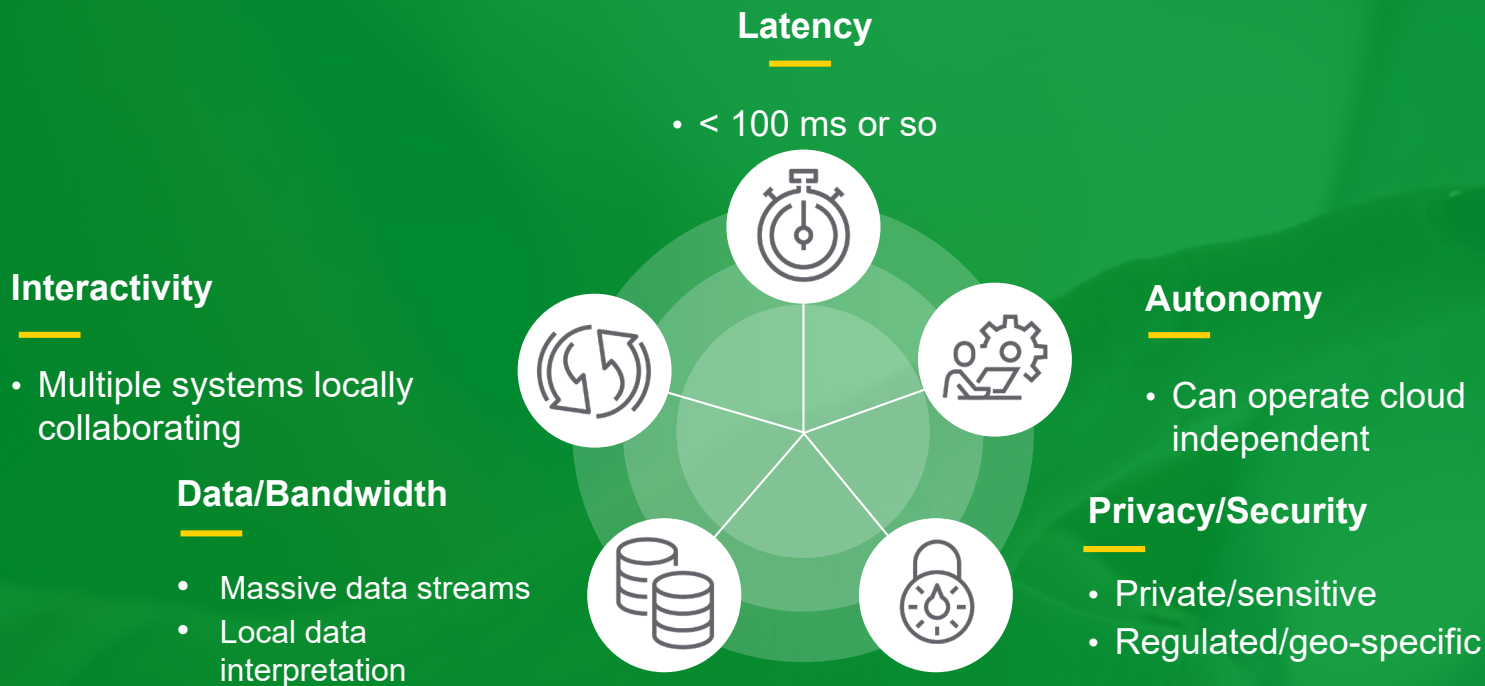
Latency

• < 100 ms or so

Interactivity

• Multiple systems locally collaborating

Autonomy

• Can operate cloud independent

Data/Bandwidth

• Massive data streams
• Local data interpretation

Privacy/Security

• Private/sensitive
• Regulated/geo-specific